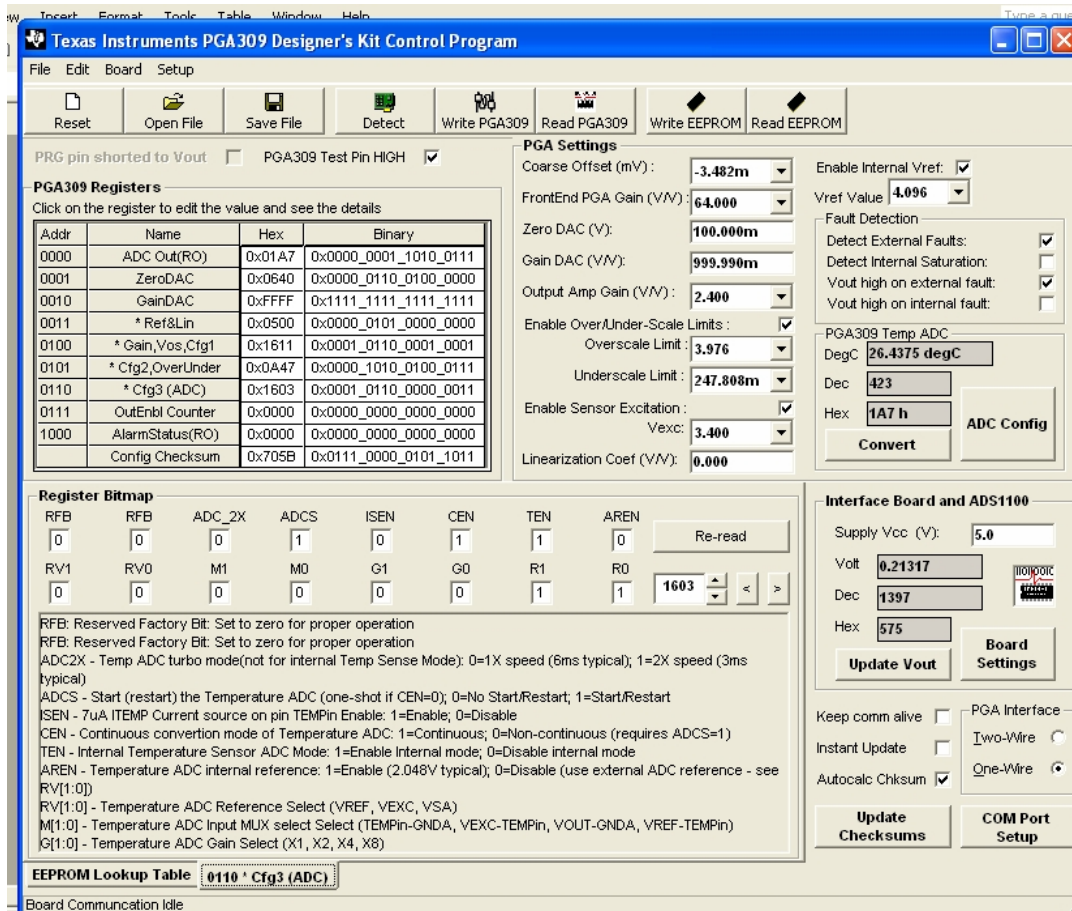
Insert Format Tools Table Window Help
Type a que

Texas Instruments PGA309 Designer's Kit Control Program

File Edit Board Setup

Reset Open File Save File Detect Write PGA309 Read PGA309 Write EEPROM Read EEPROM

PRG pin shorted to Vout
PGA309 Test Pin HIGH

PGA309 Registers
Click on the register to edit the value and see the details

| Addr | Name | Hex | Binary |
|---|---|---|---|
| 0000 | ADC Out(RO) | 0x01A7 | 0x0000_0001_1010_0111 |
| 0001 | ZeroDAC | 0x0640 | 0x0000_0110_0100_0000 |
| 0010 | GainDAC | 0xFFFF | 0x1111_1111_1111_1111 |
| 0011 | * Ref&Lin | 0x0500 | 0x0000_0101_0000_0000 |
| 0100 | * Gain,Vos,Cfg1 | 0x1611 | 0x0001_0110_0001_0001 |
| 0101 | * Cfg2,OverUnder | 0x0A47 | 0x0000_1010_0100_0111 |
| 0110 | * Cfg3 (ADC) | 0x1603 | 0x0001_0110_0000_0011 |
| 0111 | OutEnbl Counter | 0x0000 | 0x0000_0000_0000_0000 |
| 1000 | AlarmStatus(RO) | 0x0000 | 0x0000_0000_0000_0000 |
| | Config Checksum | 0x705B | 0x0111_0000_0101_1011 |

PGA Settings
Coarse Offset (mV) : -3.482m
FrontEnd PGA Gain (V/V) : 64.000
Zero DAC (V): 100.000m
Gain DAC (V/V): 999.990m
Output Amp Gain (V/V) : 2.400
Enable Over/Under-Scale Limits :
Overscale Limit : 3.976
Underscale Limit : 247.808m
Enable Sensor Excitation :
Vexc: 3.400
Linearization Coef (V/V): 0.000

Enable Internal Vref:
Vref Value 4.096
Fault Detection
Detect External Faults:
Detect Internal Saturation:
Vout high on external fault:
Vout high on internal fault:
PGA309 Temp ADC
DegC 26.4375 degC
Dec 423
Hex 1A7 h
Convert
ADC Config

Register Bitmap
RFB RFB ADC_2X ADCS ISEN CEN TEN AREN
0 0 0 1 0 1 1 0
Re-read
RV1 RV0 M1 M0 G1 G0 R1 R0
0 0 0 0 0 0 1 1
1603 < >

RFB: Reserved Factory Bit: Set to zero for proper operation
RFB: Reserved Factory Bit: Set to zero for proper operation
ADC2X - Temp ADC turbo mode(not for internal Temp Sense Mode): 0=1X speed (6ms typical); 1=2X speed (3ms typical)
ADCS - Start (restart) the Temperature ADC (one-shot if CEN=0); 0=No Start/Restart; 1=Start/Restart
ISEN - 7uA ITEMP Current source on pin TEMPin Enable: 1=Enable; 0=Disable
CEN - Continuous convertion mode of Temperature ADC: 1=Continuous; 0=Non-continuous (requires ADCS=1)
TEN - Internal Temperature Sensor ADC Mode: 1=Enable Internal mode; 0=Disable internal mode
AREN - Temperature ADC internal reference: 1=Enable (2.048V typical); 0=Disable (use external ADC reference - see RV[1:0])
RV[1:0] - Temperature ADC Reference Select (VREF, VEXC, VSA)
M[1:0] - Temperature ADC Input MUX select Select (TEMPin-GNDA, VEXC-TEMPin, VOUT-GNDA, VREF-TEMPin)
G[1:0] - Temperature ADC Gain Select (X1, X2, X4, X8)

Interface Board and ADS1100
Supply Vcc (V): 5.0
Volt 0.21317
Dec 1397
Hex 575
Update Vout
Board Settings

Keep comm alive
Instant Update
Autocalc Chksum
PGA Interface
Two-Wire
One-Wire
Update Checksums
COM Port Setup

EEPROM Lookup Table 0110 * Cfg3 (ADC)

Board Communcation Idle